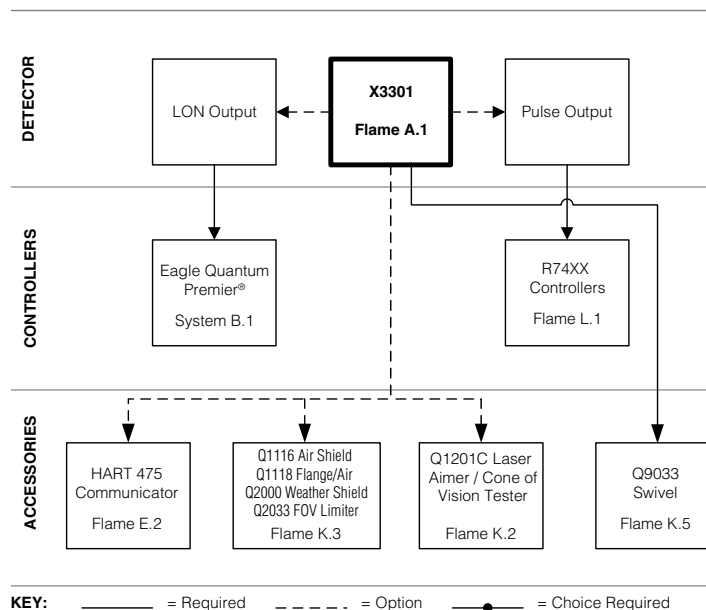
DETECTOR

LON Output

X3301

Flame A.1

Pulse Output

CONTROLLERS

Eagle Quantum Premier®

System B.1

R74XX Controllers

Flame L.1

ACCESSORIES

HART 475 Communicator

Flame E.2

Q1116 Air Shield
Q1118 Flange/Air
Q2000 Weather Shield
Q2033 FOV Limiter

Flame K.3

Q1201C Laser Aimer / Cone of Vision Tester

Flame K.2

Q9033 Swivel

Flame K.5

KEY: = Required = Option = Choice Required